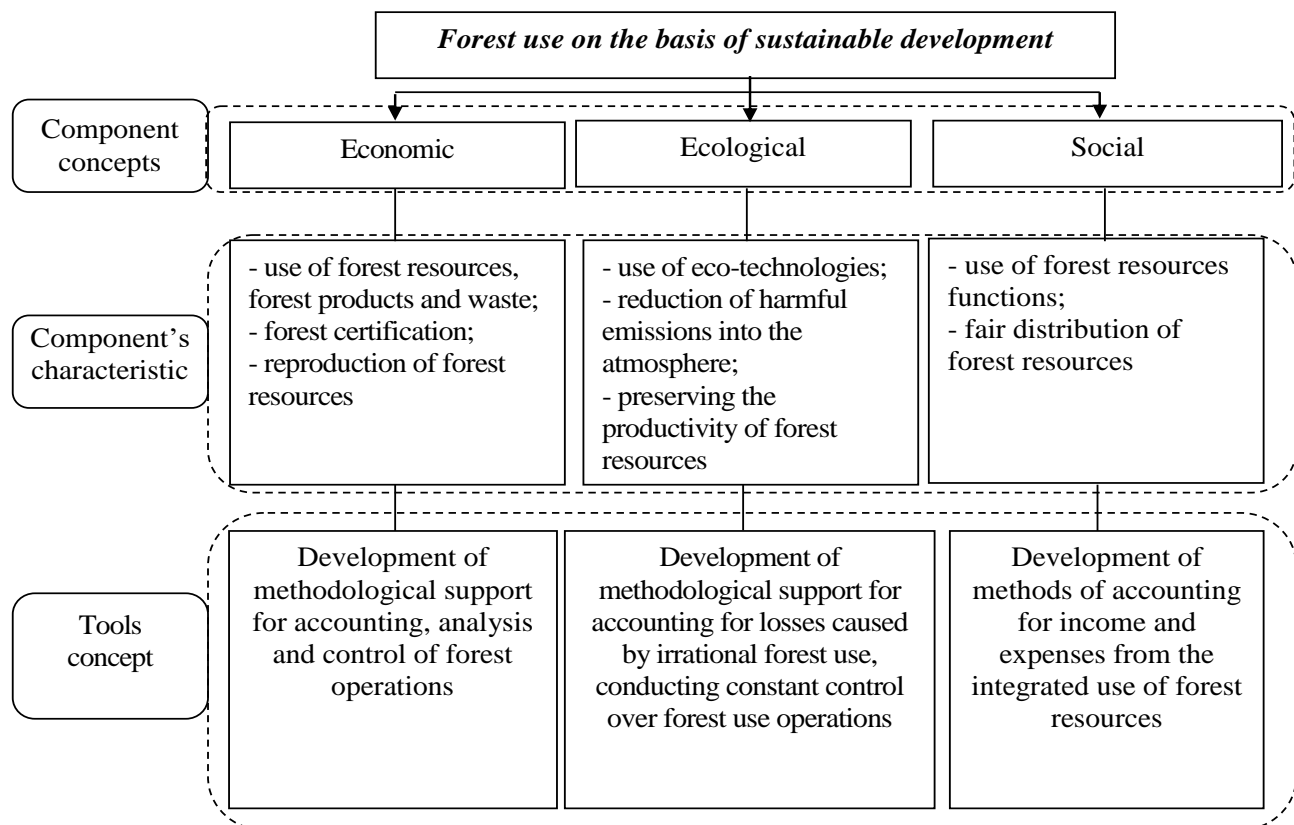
*Forest use on the basis of sustainable development*

Component concepts

Economic

Ecological

Social

Component's characteristic

- use of forest resources, forest products and waste;
- forest certification;
- reproduction of forest resources

- use of eco-technologies;
- reduction of harmful emissions into the atmosphere;
- preserving the productivity of forest resources

- use of forest resources functions;
- fair distribution of forest resources

Tools concept

Development of methodological support for accounting, analysis and control of forest operations

Development of methodological support for accounting for losses caused by irrational forest use, conducting constant control over forest use operations

Development of methods of accounting for income and expenses from the integrated use of forest resources